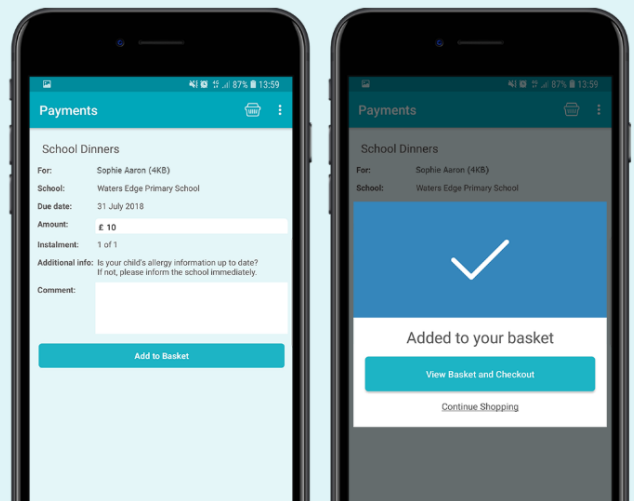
87% 13:59

Payments

School Dinners

For: Sophie Aaron (4KB)

School: Waters Edge Primary School

Due date: 31 July 2018

Amount: £ 10

Instalment: 1 of 1

Additional info: Is your child's allergy information up to date? If not, please inform the school immediately.

Comment:

Add to Basket

87% 13:59

Payments

School Dinners

For: Sophie Aaron (4KB)

School: Waters Edge Primary School

Added to your basket

View Basket and Checkout

Continue Shopping